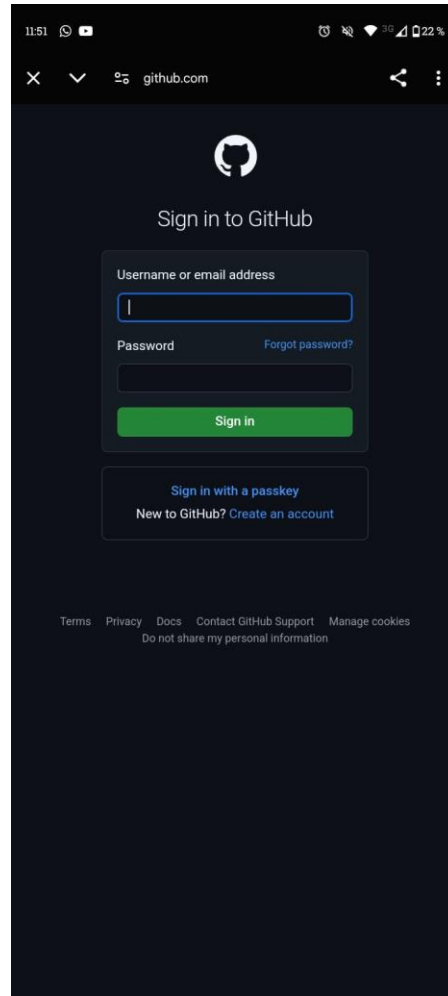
11:51 3G 22 %

github.com

Sign in to GitHub

Username or email address

Password Forgot password?

Sign in

Sign in with a passkey

New to GitHub? Create an account

Terms Privacy Docs Contact GitHub Support Manage cookies
Do not share my personal information